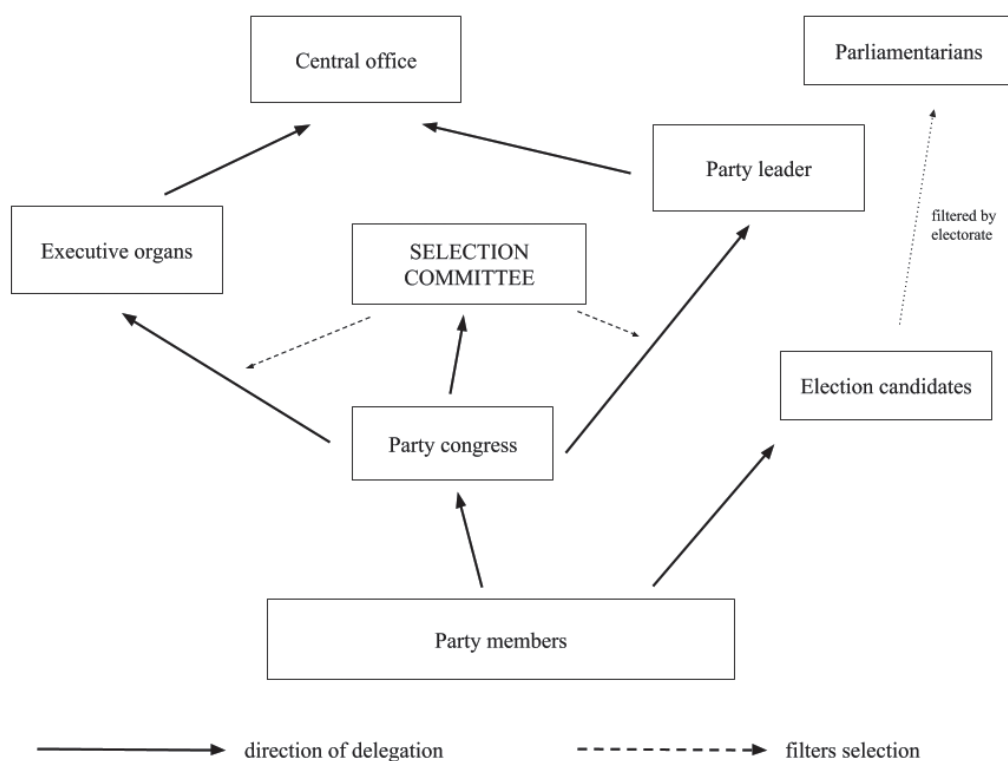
Central office

Parliamentarians

Party leader

filtered by electorate

Executive organs

SELECTION COMMITTEE

Election candidates

Party congress

Party members

direction of delegation

filters selection